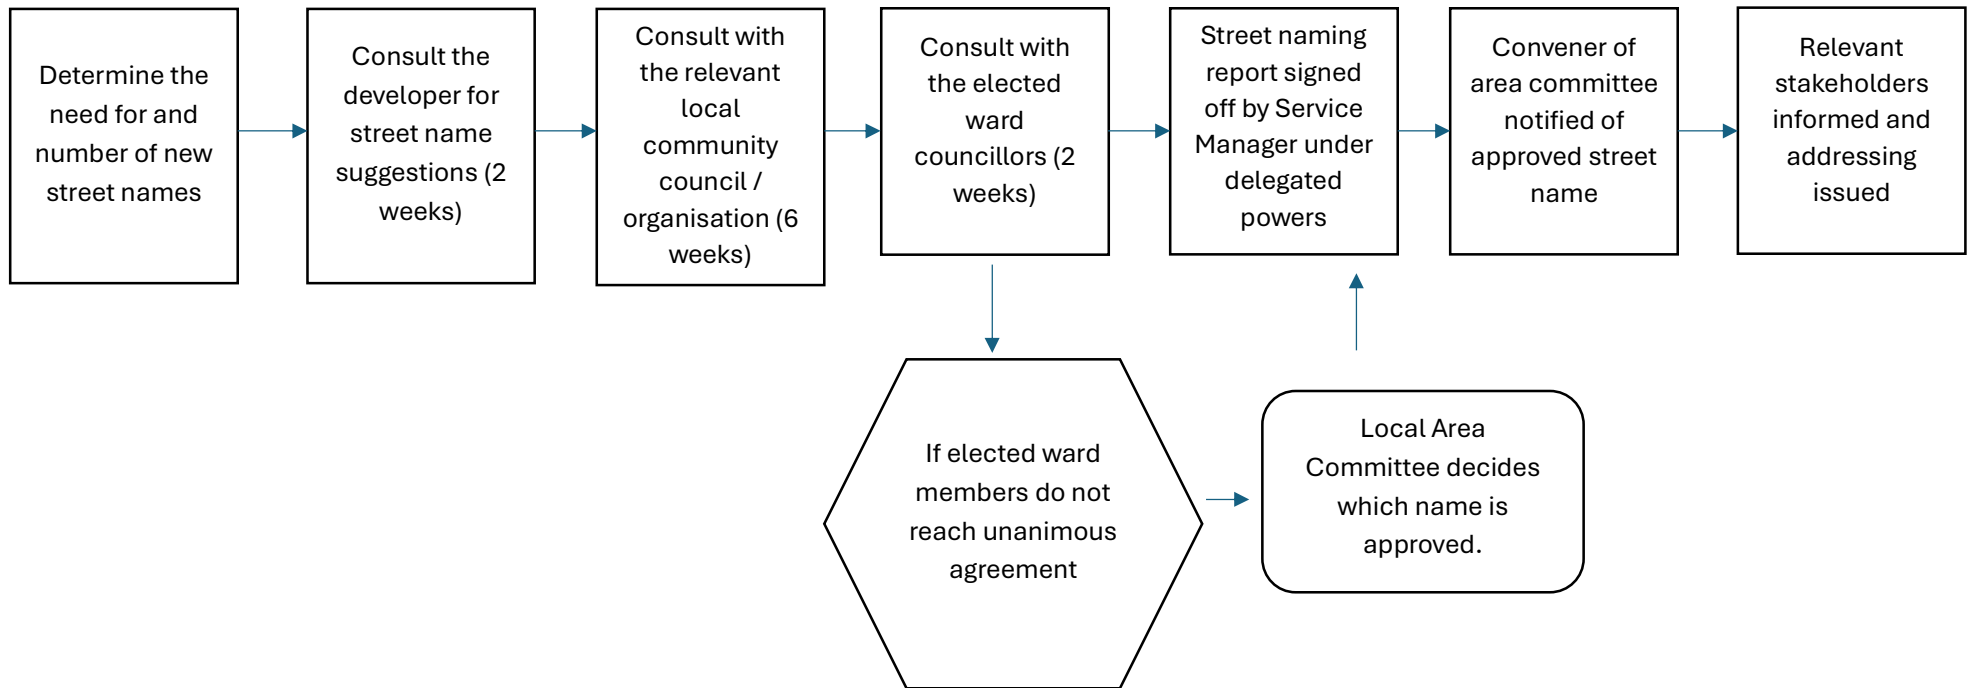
Determine the need for and number of new street names

Consult the developer for street name suggestions (2 weeks)

Consult with the relevant local community council / organisation (6 weeks)

Consult with the elected ward councillors (2 weeks)

Street naming report signed off by Service Manager under delegated powers

Convener of area committee notified of approved street name

Relevant stakeholders informed and addressing issued

If elected ward members do not reach unanimous agreement

Local Area Committee decides which name is approved.